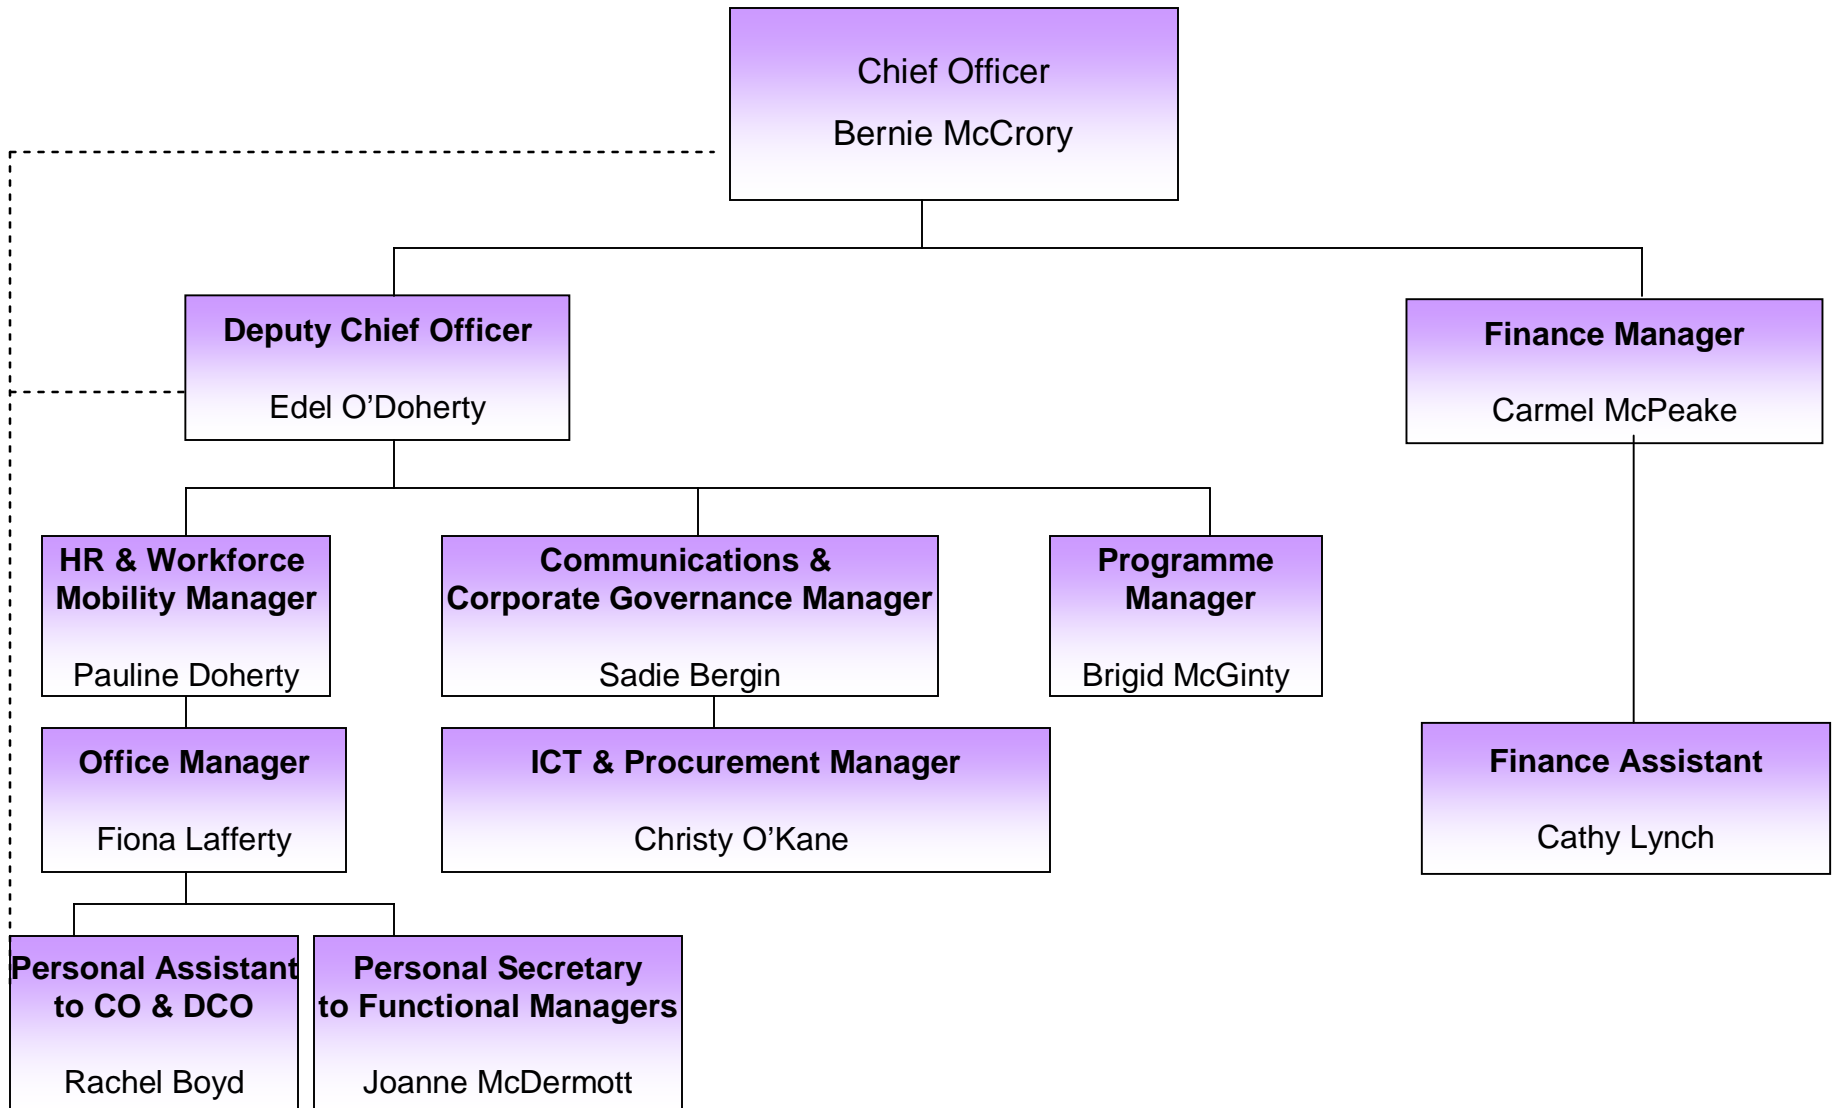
Chief Officer

Bernie McCrory

Deputy Chief Officer

Edel O’Doherty

Finance Manager

Carmel McPeake

HR & Workforce Mobility Manager

Pauline Doherty

Communications & Corporate Governance Manager

Sadie Bergin

Programme Manager

Brigid McGinty

Office Manager

Fiona Lafferty

ICT & Procurement Manager

Christy O’Kane

Finance Assistant

Cathy Lynch

Personal Assistant to CO & DCO

Rachel Boyd

Personal Secretary to Functional Managers

Joanne McDermott